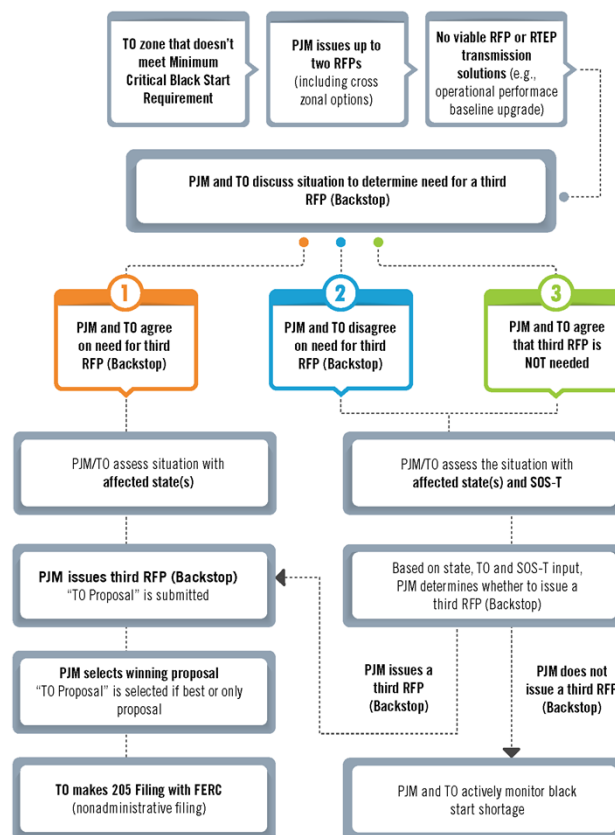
TO zone that doesn't meet Minimum Critical Black Start Requirement

PJM issues up to two RFPs (including cross zonal options)

No viable RFP or RTEP transmission solutions (e.g., operational performace baseline upgrade)

PJM and TO discuss situation to determine need for a third RFP (Backstop)

1

PJM and TO agree on need for third RFP (Backstop)

2

PJM and TO disagree on need for third RFP (Backstop)

3

PJM and TO agree that third RFP is NOT needed

PJM/TO assess situation with affected state(s)

PJM/TO assess the situation with affected state(s) and SOS-T

PJM issues third RFP (Backstop)
"TO Proposal" is submitted

Based on state, TO and SOS-T input, PJM determines whether to issue a third RFP (Backstop)

PJM selects winning proposal
"TO Proposal" is selected if best or only proposal

PJM issues a third RFP (Backstop)

PJM does not issue a third RFP (Backstop)

TO makes 205 Filing with FERC (nonadministrative filing)

PJM and TO actively monitor black start shortage